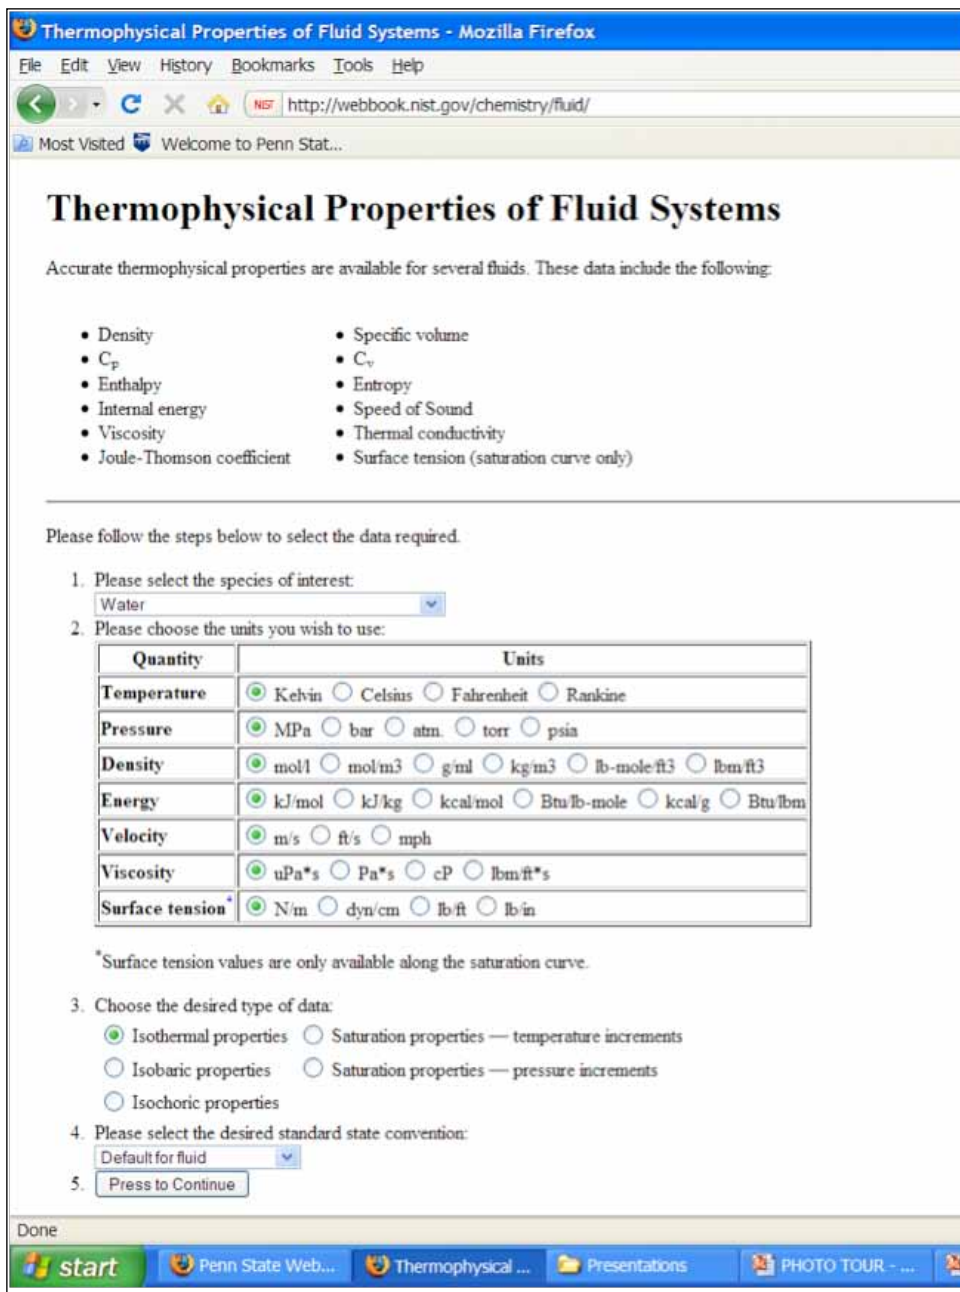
Thermophysical Properties of Fluid Systems - Mozilla Firefox

File Edit View History Bookmarks Tools Help

NIST http://webbook.nist.gov/chemistry/fluid/

Most Visited Welcome to Penn Stat...

# Thermophysical Properties of Fluid Systems

Accurate thermophysical properties are available for several fluids. These data include the following:

- Density
- $C_p$
- Enthalpy
- Internal energy
- Viscosity
- Joule-Thomson coefficient

- Specific volume
- $C_v$
- Entropy
- Speed of Sound
- Thermal conductivity
- Surface tension (saturation curve only)

Please follow the steps below to select the data required.

1. Please select the species of interest:
Water
2. Please choose the units you wish to use:

| Quantity | Units |
|---|---|
| Temperature | Kelvin Celsius Fahrenheit Rankine |
| Pressure | MPa bar atm. torr psia |
| Density | mol/l mol/m3 g/ml kg/m3 lb-mole/ft3 lbm/ft3 |
| Energy | kJ/mol kJ/kg kcal/mol Btu/lb-mole kcal/g Btu/lbm |
| Velocity | m/s ft/s mph |
| Viscosity | uPa*s Pa*s cP lbm/ft*s |
| Surface tension* | N/m dyn/cm lb/ft lb/in |

*Surface tension values are only available along the saturation curve.

3. Choose the desired type of data:
Isothermal properties Saturation properties — temperature increments
Isobaric properties Saturation properties — pressure increments
Isochoric properties
4. Please select the desired standard state convention:
Default for fluid
5. Press to Continue

Done

start Penn State Web... Thermophysical ... Presentations PHOTO TOUR - ...